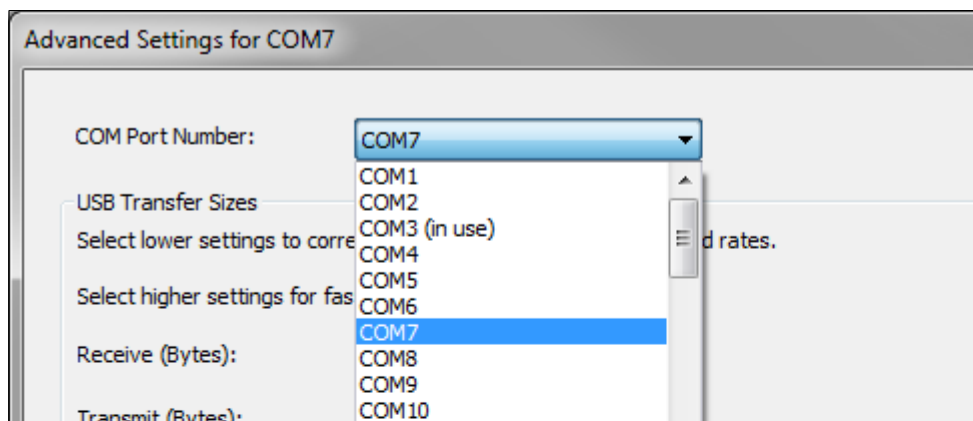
Advanced Settings for COM7

COM Port Number: COM7

COM1
COM2
COM3 (in use)
COM4
COM5
COM6
COM7
COM8
COM9
COM10

USB Transfer Sizes

Select lower settings to corre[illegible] d rates.

Select higher settings for fas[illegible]

Receive (Bytes):

Transmit (Bytes):